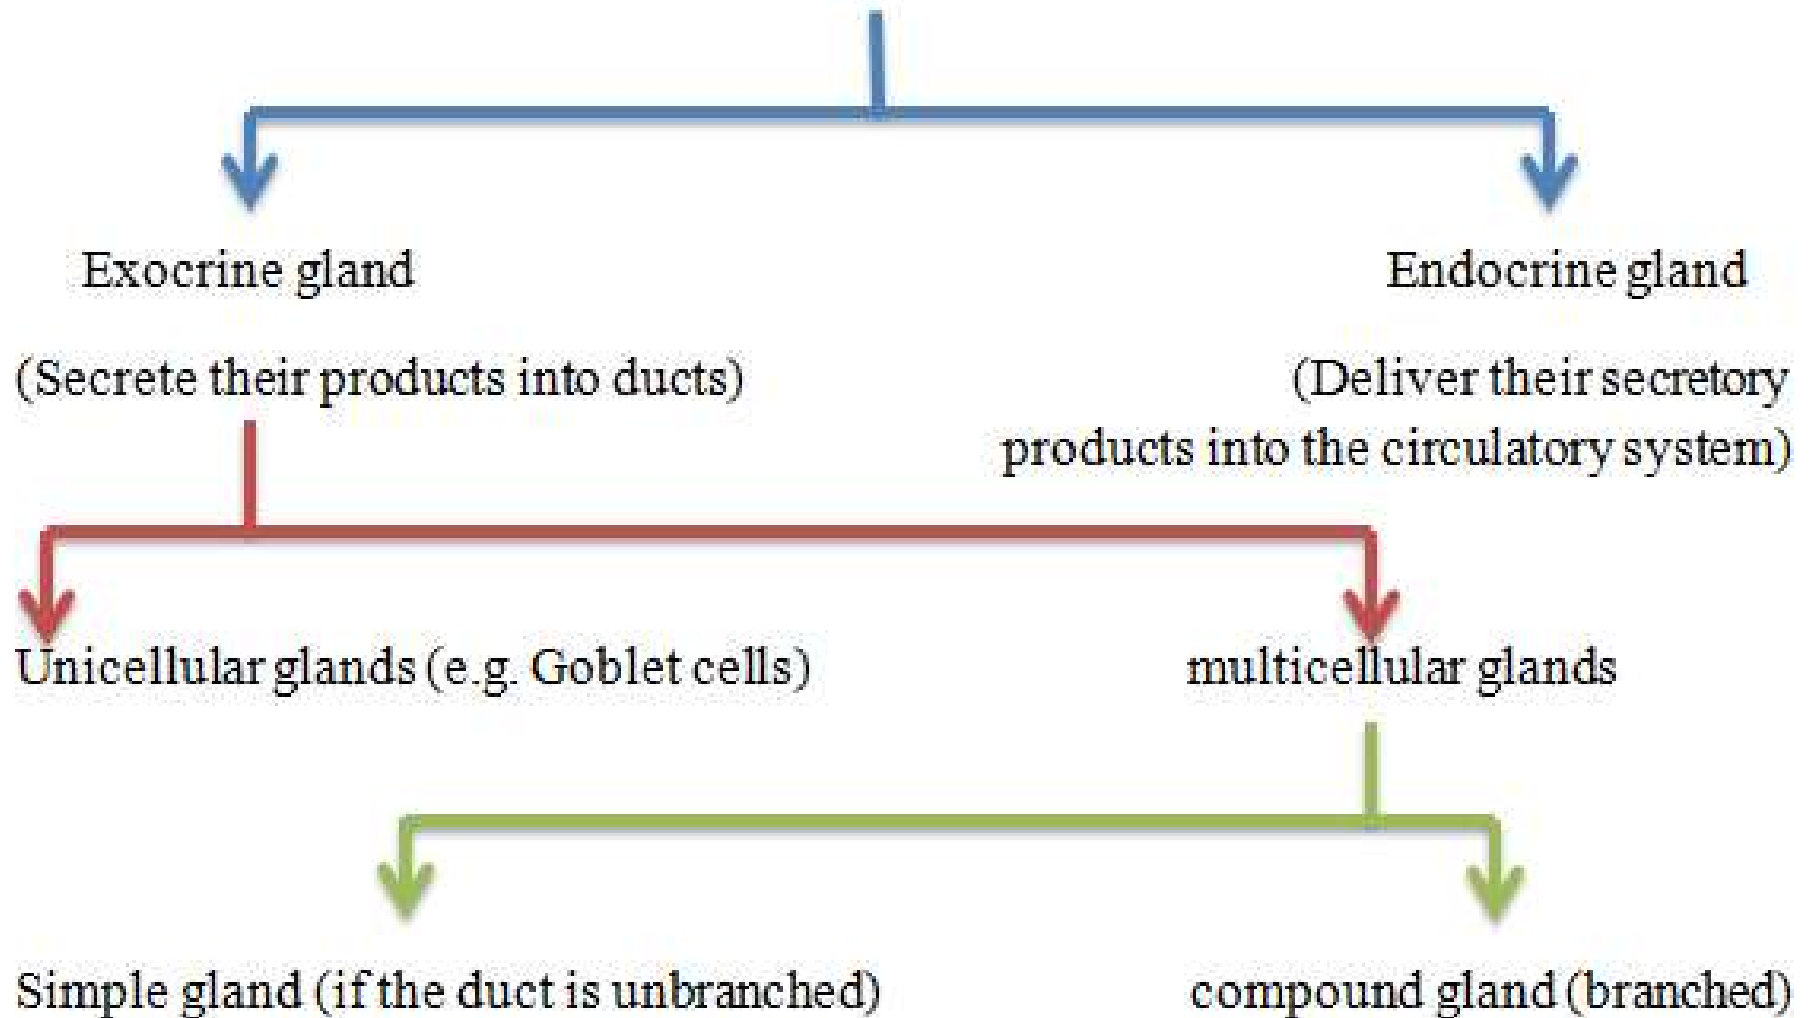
Exocrine gland

(Secrete their products into ducts)

Endocrine gland

(Deliver their secretory products into the circulatory system)

Unicellular glands (e.g. Goblet cells)

multicellular glands

Simple gland (if the duct is unbranched)

compound gland (branched)